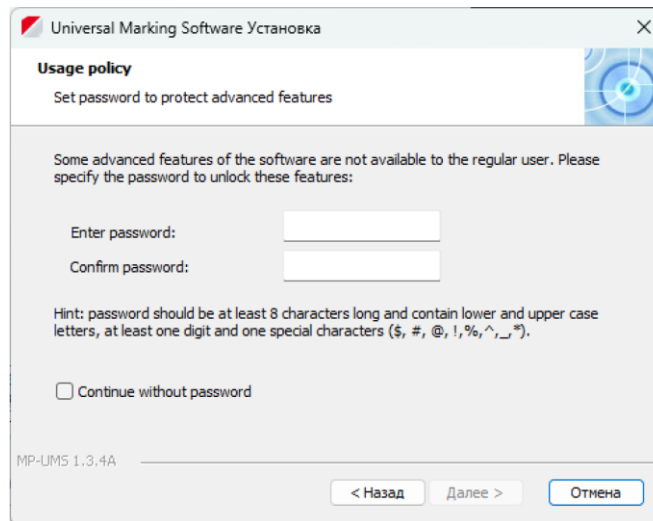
Universal Marking Software Установка

×

Usage policy

Set password to protect advanced features

Some advanced features of the software are not available to the regular user. Please specify the password to unlock these features:

Enter password:

Confirm password:

Hint: password should be at least 8 characters long and contain lower and upper case letters, at least one digit and one special characters ($, #, @, !,%,^,_,*).

Continue without password

MP-UMS 1.3.4A

< Назад

Далее >

Отмена